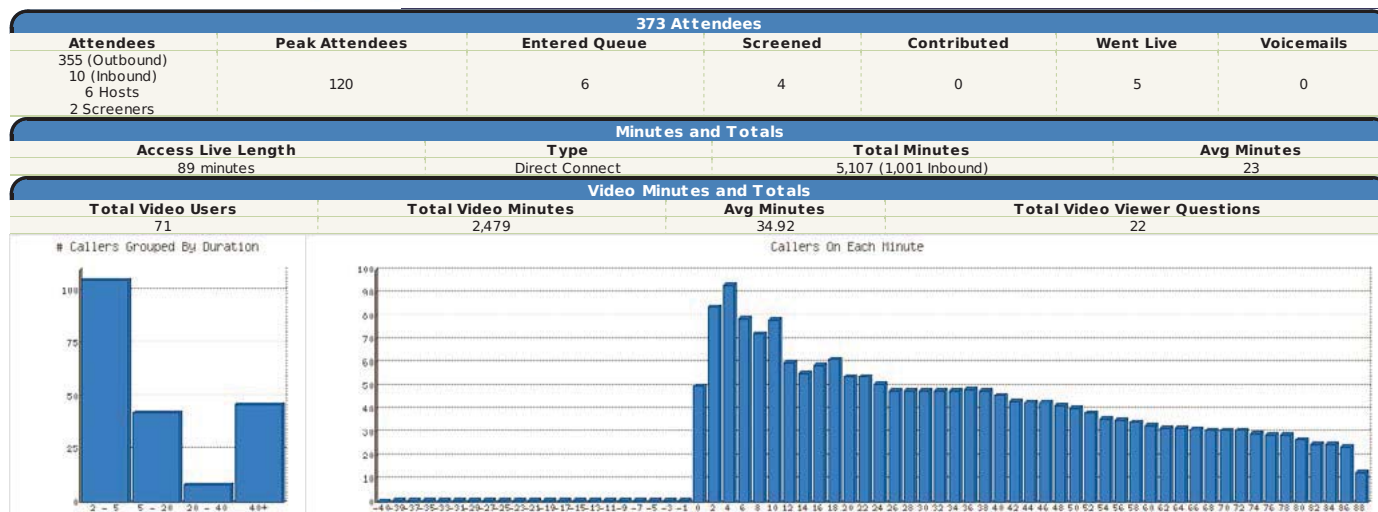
373 Attendees

| Attendees | Peak Attendees | Entered Queue | Screened | Contributed | Went Live | Voicemails |
|---|---|---|---|---|---|---|
| 355 (Outbound) 10 (Inbound) 6 Hosts 2 Screeners | 120 | 6 | 4 | 0 | 5 | 0 |

Minutes and Totals

| Access Live Length | Type | Total Minutes | Avg Minutes |
|---|---|---|---|
| 89 minutes | Direct Connect | 5,107 (1,001 Inbound) | 23 |

Video Minutes and Totals

| Total Video Users | Total Video Minutes | Avg Minutes | Total Video Viewer Questions |
|---|---|---|---|
| 71 | 2,479 | 34.92 | 22 |

# Callers Grouped By Duration

100
75
50
25
0

2 - 5   5 - 20   20 - 40   40+

Callers On Each Minute

100
90
80
70
60
50
40
30
20
10
0

-40 -39 -37 -35 -33 -31 -29 -27 -25 -23 -21 -19 -17 -15 -13 -11 -9 -7 -5 -3 -1 0 2 4 6 8 10 12 14 16 18 20 22 24 26 28 30 32 34 36 38 40 42 44 46 48 50 52 54 56 58 60 62 64 66 68 70 72 74 76 78 80 82 84 86 88